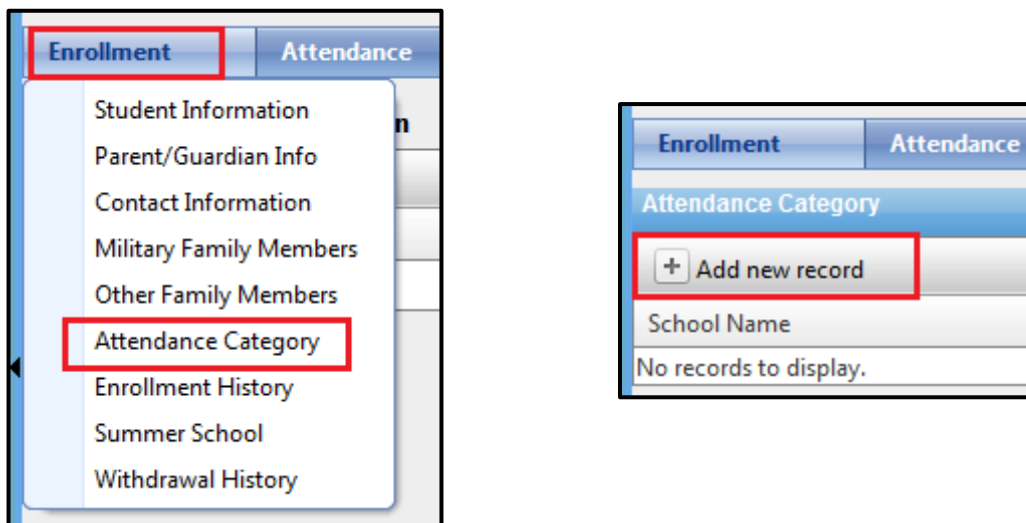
Enrollment
Attendance
Student Information
Parent/Guardian Info
Contact Information
Military Family Members
Other Family Members
Attendance Category
Enrollment History
Summer School
Withdrawal History
n

Enrollment
Attendance
Attendance Category
+ Add new record
School Name
No records to display.